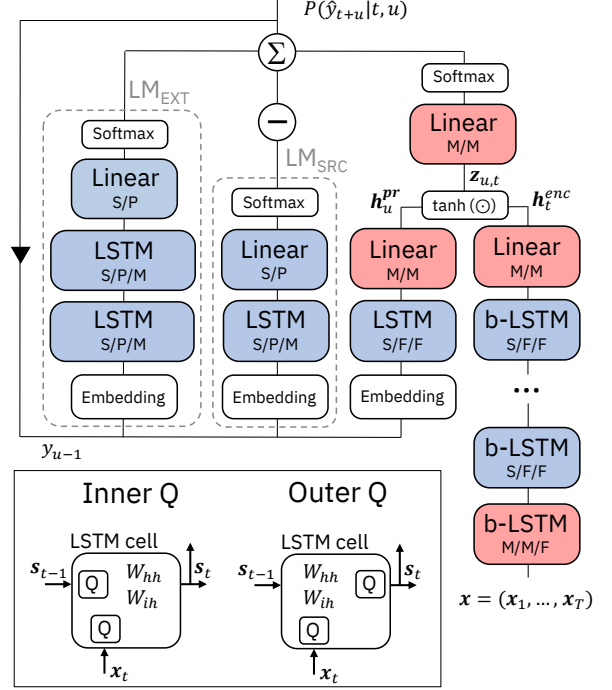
$P(\hat{y}_{t+u}|t,u)$

$\Sigma$

$LM_{EXT}$

Softmax

Linear
S/P

LSTM
S/P/M

LSTM
S/P/M

Embedding

$-$

$LM_{SRC}$

Softmax

Linear
S/P

LSTM
S/P/M

Embedding

Softmax

Linear
M/M

$\boldsymbol{z}_{u,t}$

$\boldsymbol{h}_u^{pr}$

tanh ($\odot$)

$\boldsymbol{h}_t^{enc}$

Linear
M/M

LSTM
S/F/F

Embedding

Linear
M/M

b-LSTM
S/F/F

...

b-LSTM
S/F/F

b-LSTM
M/M/F

$y_{u-1}$

Inner Q

LSTM cell

$\boldsymbol{s}_{t-1}$

Q

$W_{hh}$

$W_{ih}$

$\boldsymbol{s}_t$

Q

$\boldsymbol{x}_t$

Outer Q

LSTM cell

$\boldsymbol{s}_{t-1}$

$W_{hh}$

$W_{ih}$

Q

$\boldsymbol{s}_t$

Q

$\boldsymbol{x}_t$

$\boldsymbol{x} = (\boldsymbol{x}_1, \ldots, \boldsymbol{x}_T)$